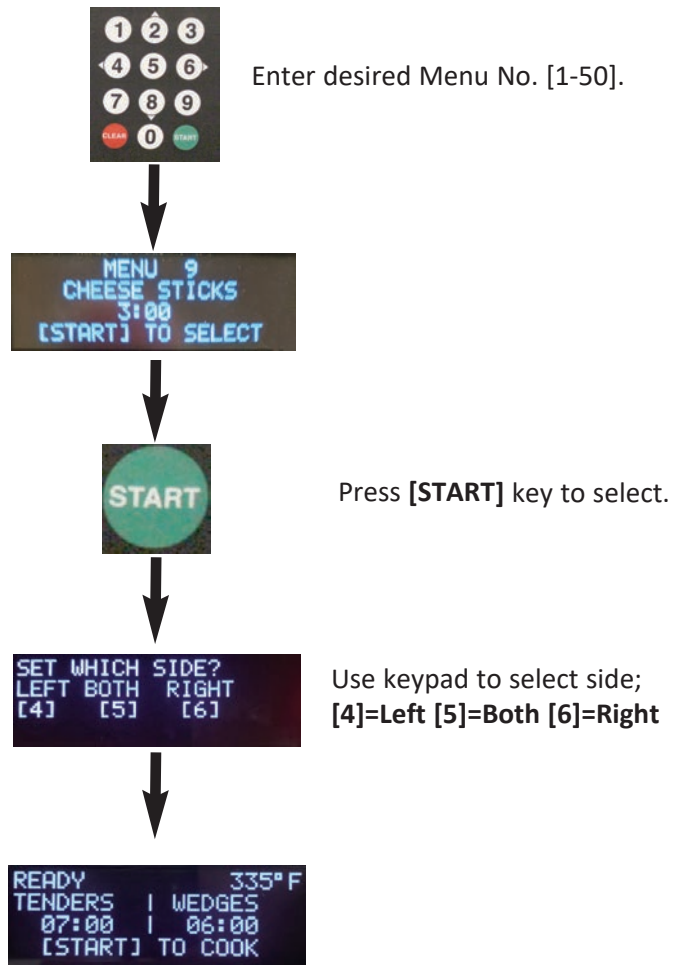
1 2 3
4 5 6
7 8 9
CLEAR 0 START

Enter desired Menu No. [1-50].

MENU 9
CHEESE STICKS
3:00
[START] TO SELECT

START

Press **[START]** key to select.

SET WHICH SIDE?
LEFT BOTH RIGHT
[4] [5] [6]

Use keypad to select side;
**[4]=Left [5]=Both [6]=Right**

READY 335°F
TENDERS | WEDGES
07:00 | 06:00
[START] TO COOK